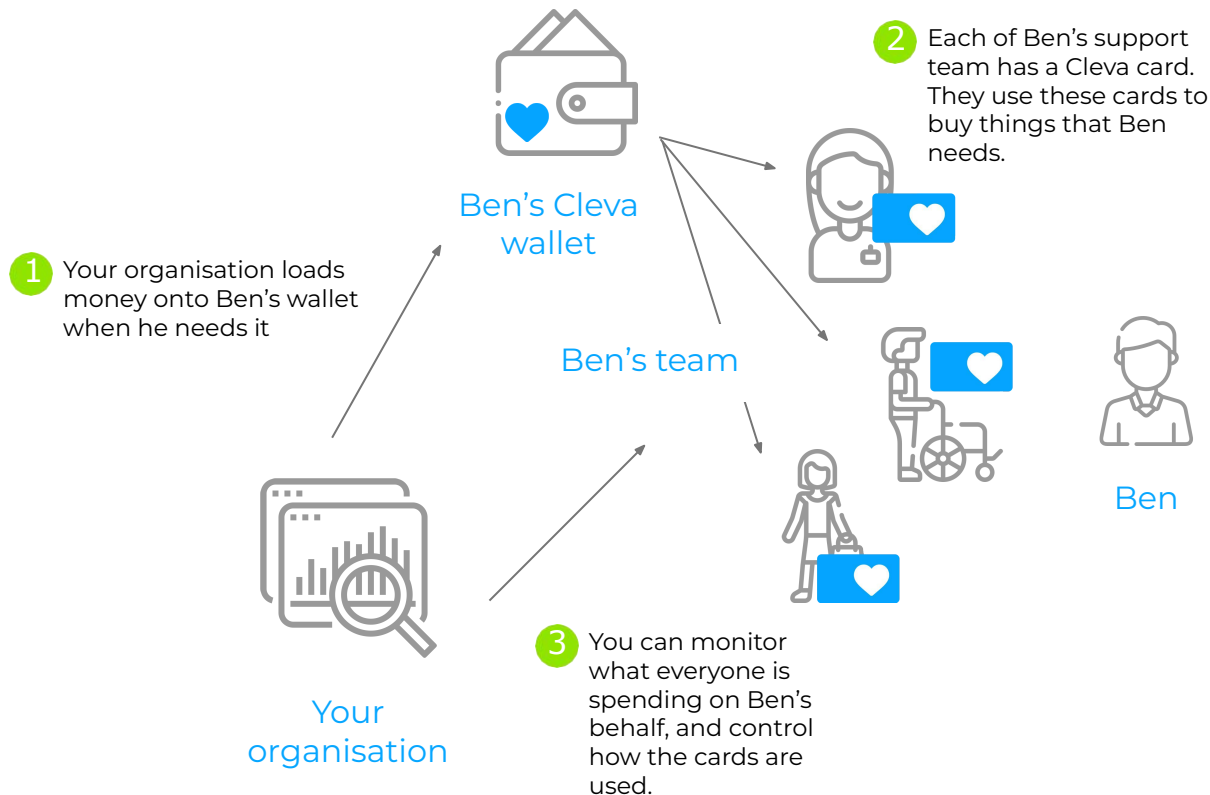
2 Each of Ben's support team has a Cleva card. They use these cards to buy things that Ben needs.

Ben's Cleva wallet

1 Your organisation loads money onto Ben's wallet when he needs it

Ben's team

Ben

Your organisation

3 You can monitor what everyone is spending on Ben's behalf, and control how the cards are used.